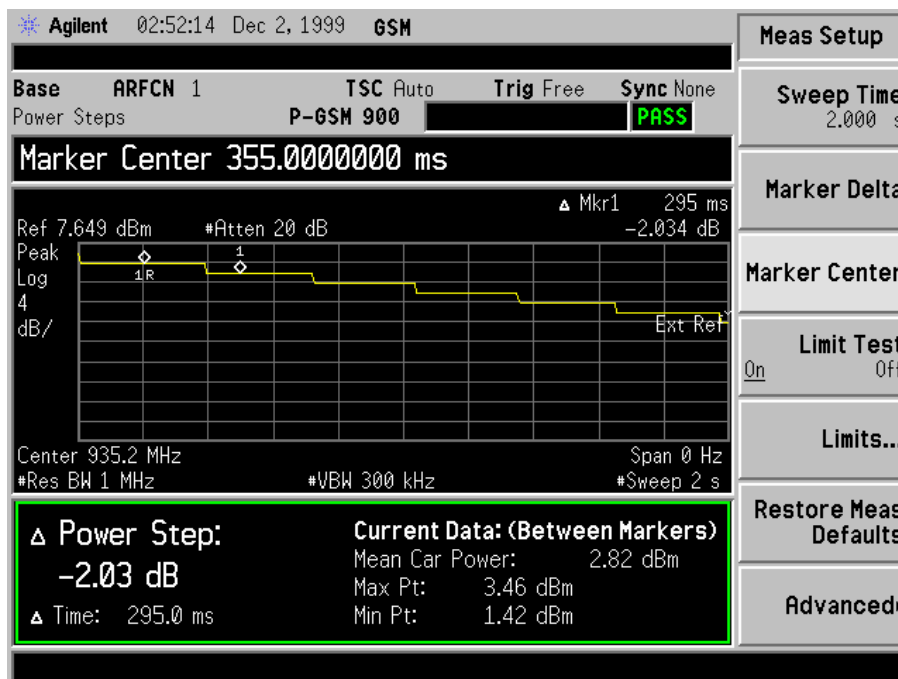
Agilent 02:52:14 Dec 2, 1999 GSM

Base ARFCN 1 TSC Auto Trig Free Sync None
Power Steps P-GSM 900 PASS

Marker Center 355.0000000 ms

Δ Mkr1 295 ms
Ref 7.649 dBm #Atten 20 dB -2.034 dB
Peak
Log
4
dB/
1R
1
Ext Ref

Center 935.2 MHz Span 0 Hz
#Res BW 1 MHz #VBW 300 kHz #Sweep 2 s

Δ Power Step:
-2.03 dB
Δ Time: 295.0 ms

Current Data: (Between Markers)
Mean Car Power: 2.82 dBm
Max Pt: 3.46 dBm
Min Pt: 1.42 dBm

Meas Setup

Sweep Time
2.000 s

Marker Delta

Marker Center

Limit Test
On Off

Limits...

Restore Meas Defaults

Advanced